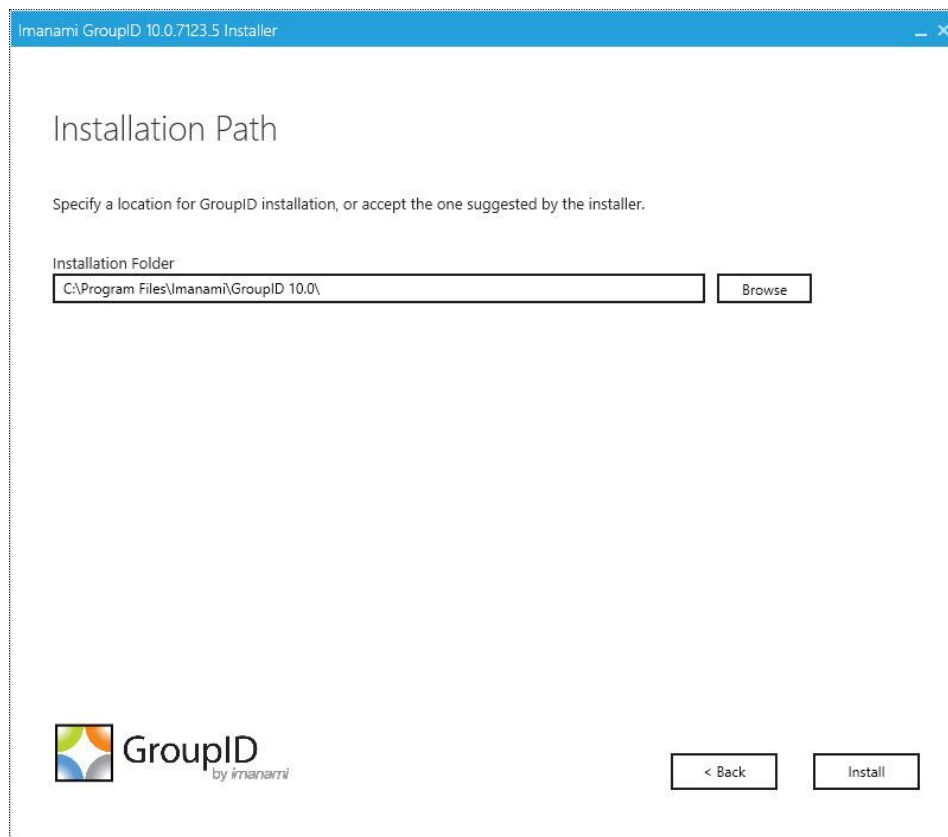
Imanami GroupID 10.0.7123.5 Installer

Installation Path

Specify a location for GroupID installation, or accept the one suggested by the installer.

Installation Folder
C:\Program Files\Imanami\GroupID 10.0\
Browse

GroupID
by imanami

< Back
Install